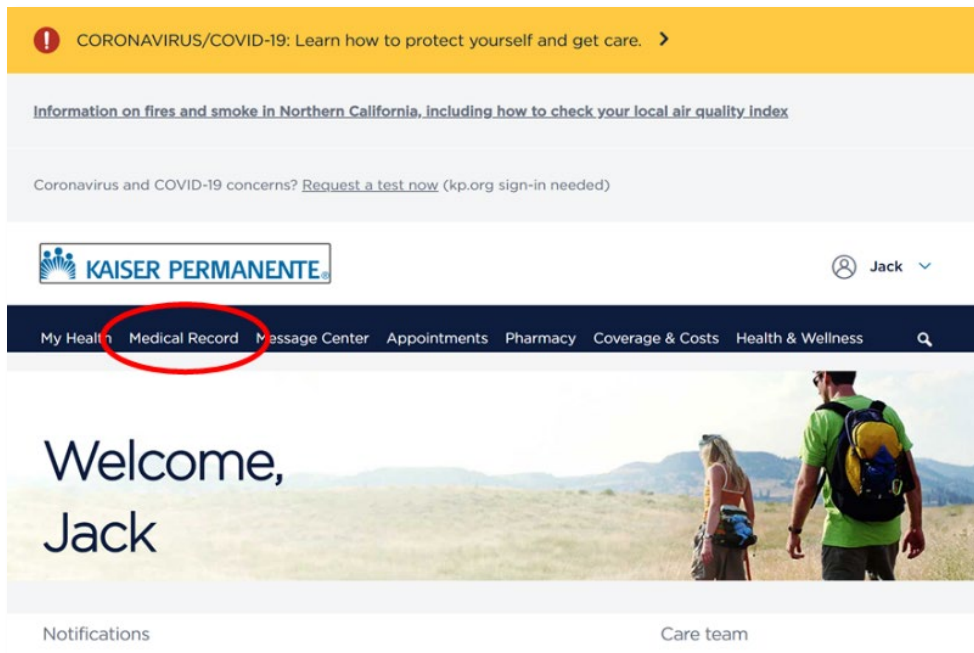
CORONAVIRUS/COVID-19: Learn how to protect yourself and get care. >

Information on fires and smoke in Northern California, including how to check your local air quality index

Coronavirus and COVID-19 concerns? Request a test now (kp.org sign-in needed)

KAISER PERMANENTE®

Jack

My Health Medical Record Message Center Appointments Pharmacy Coverage & Costs Health & Wellness

Welcome, Jack

Notifications

Care team